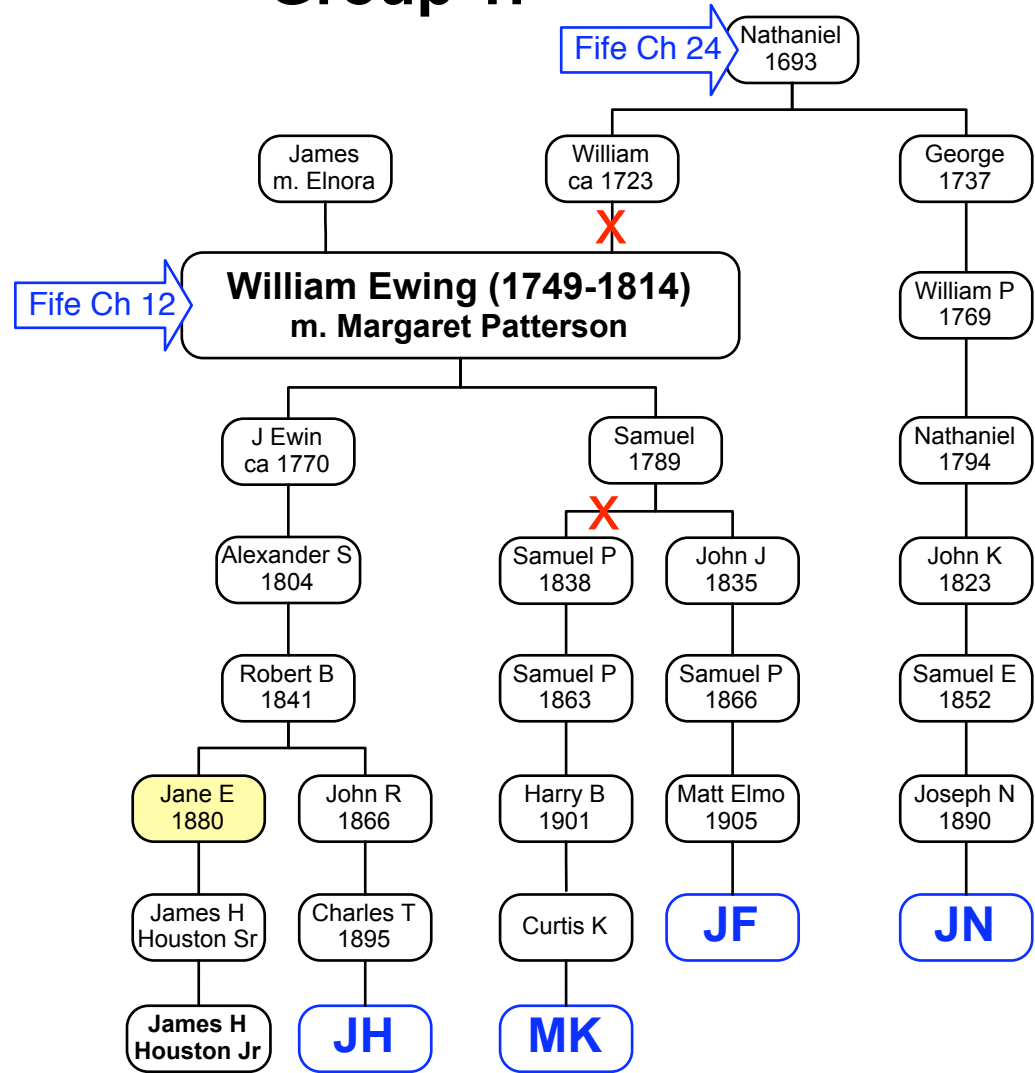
Group 4

Fife Ch 24

Nathaniel 1693

James m. Elnora

William ca 1723

X

George 1737

Fife Ch 12

William Ewing (1749-1814) m. Margaret Patterson

William P 1769

J Ewin ca 1770

Samuel 1789

Nathaniel 1794

X

Alexander S 1804

Samuel P 1838

John J 1835

John K 1823

Robert B 1841

Samuel P 1863

Samuel P 1866

Samuel E 1852

Jane E 1880

John R 1866

Harry B 1901

Matt Elmo 1905

Joseph N 1890

James H Houston Sr

Charles T 1895

Curtis K

JF

JN

James H Houston Jr

JH

MK